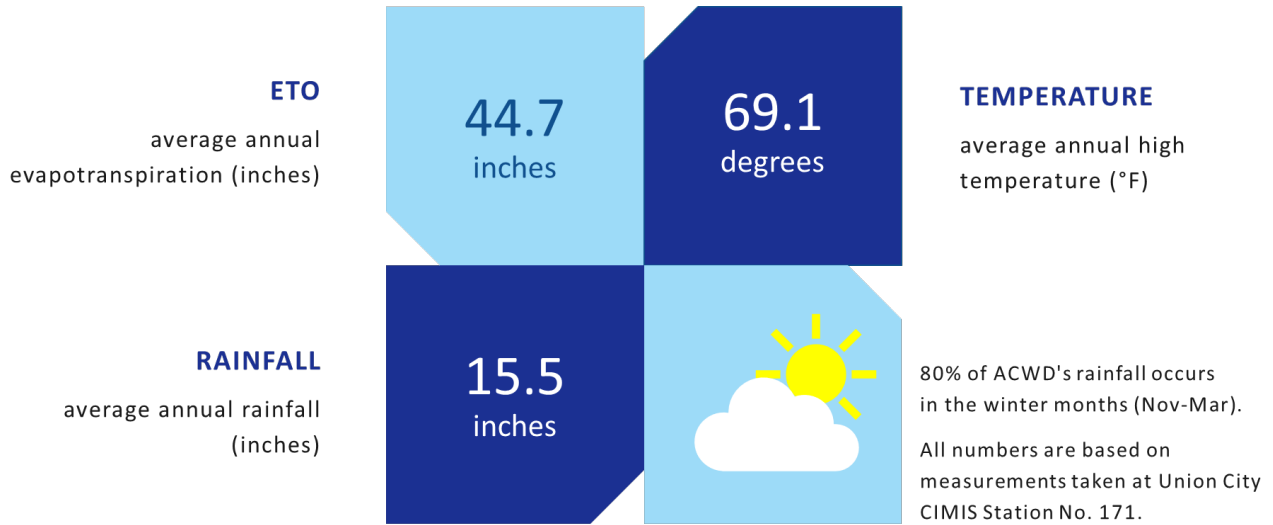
ETO

average annual evapotranspiration (inches)

44.7
inches

69.1
degrees

TEMPERATURE

average annual high temperature (°F)

RAINFALL

average annual rainfall (inches)

15.5
inches

80% of ACWD's rainfall occurs in the winter months (Nov-Mar).

All numbers are based on measurements taken at Union City CIMIS Station No. 171.